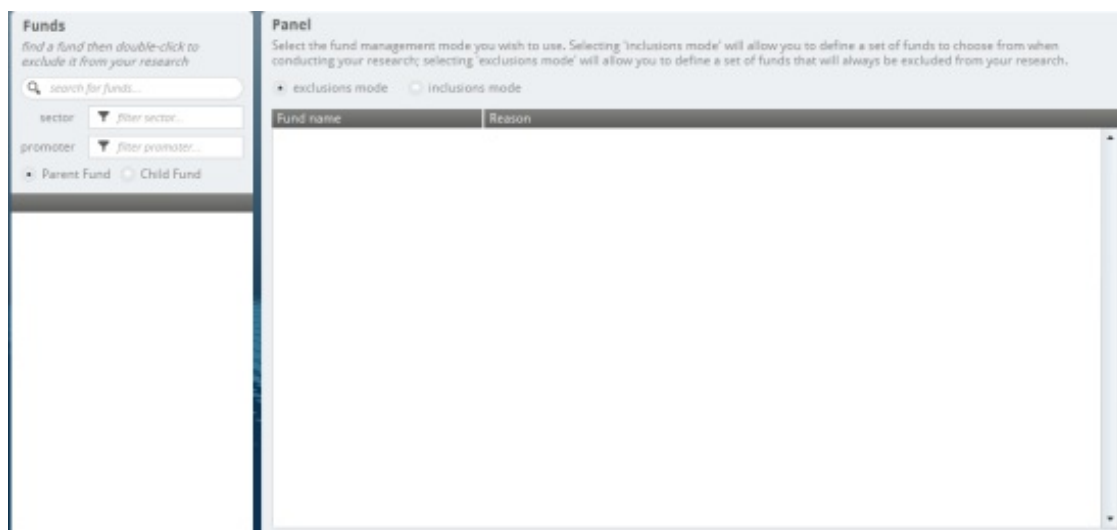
Funds

find a fund then double-click to exclude it from your research

search for funds...

sector filter sector...

promoter filter promoter...

Parent Fund Child Fund

Panel

Select the fund management mode you wish to use. Selecting 'inclusions mode' will allow you to define a set of funds to choose from when conducting your research; selecting 'exclusions mode' will allow you to define a set of funds that will always be excluded from your research.

exclusions mode inclusions mode

| Fund name | Reason |
|---|---|